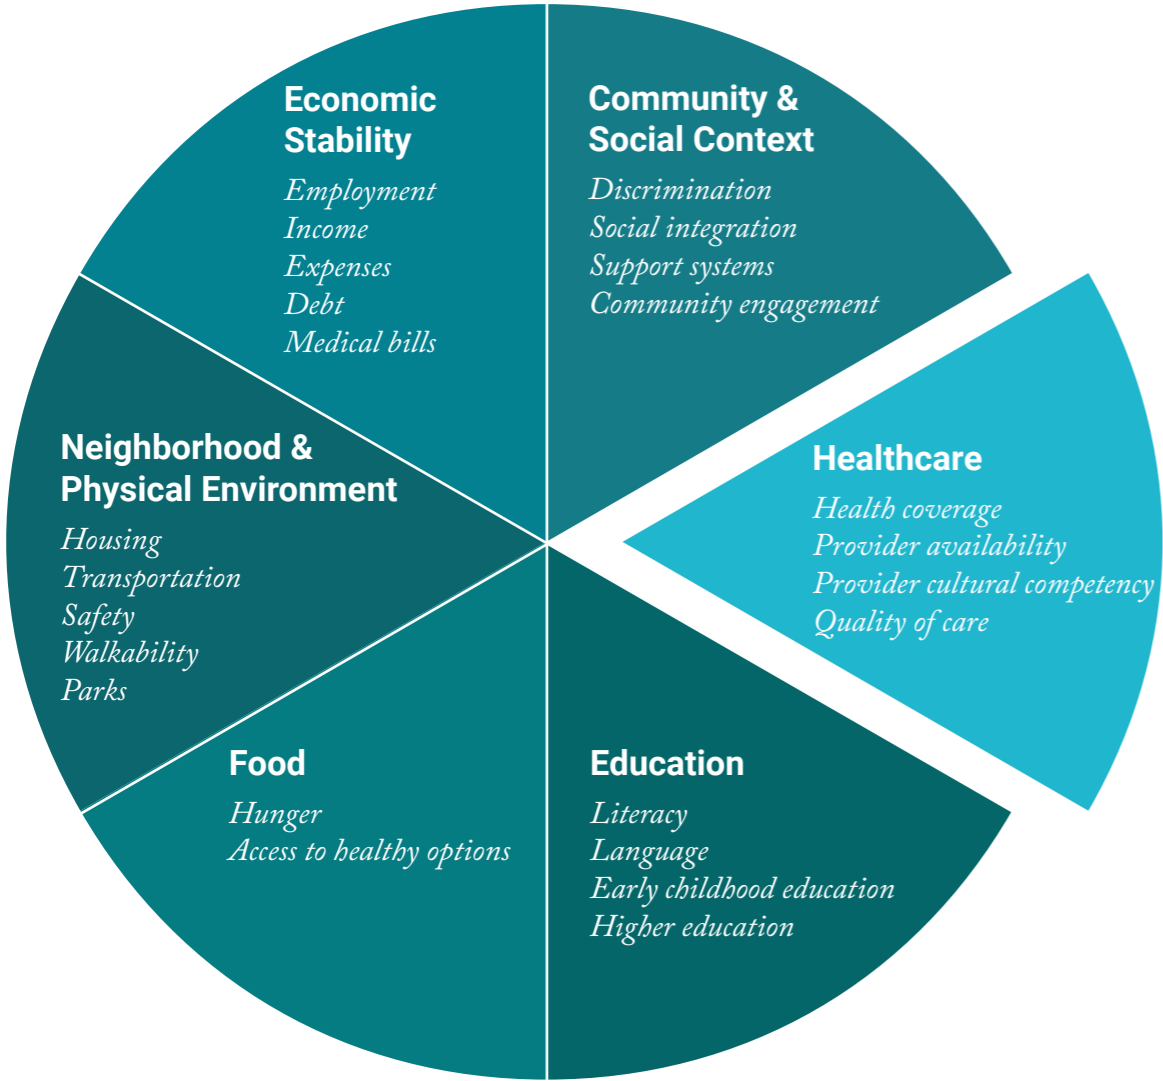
Economic Stability
Employment
Income
Expenses
Debt
Medical bills

Community & Social Context
Discrimination
Social integration
Support systems
Community engagement

Neighborhood & Physical Environment
Housing
Transportation
Safety
Walkability
Parks

Healthcare
Health coverage
Provider availability
Provider cultural competency
Quality of care

Food
Hunger
Access to healthy options

Education
Literacy
Language
Early childhood education
Higher education